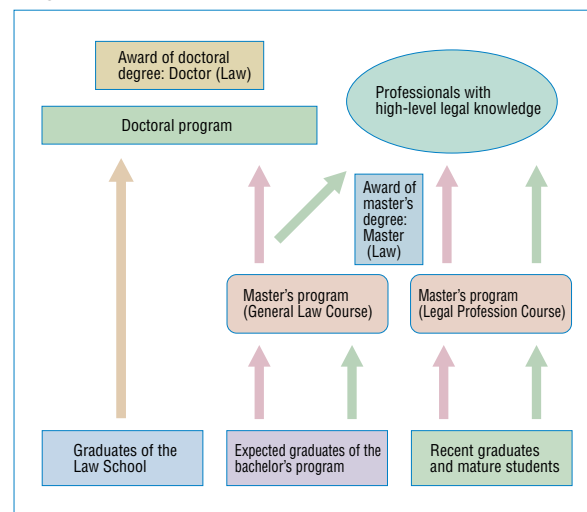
Award of doctoral degree: Doctor (Law)

Doctoral program

Professionals with high-level legal knowledge

Award of master's degree: Master (Law)

Master's program (General Law Course)

Master's program (Legal Profession Course)

Graduates of the Law School

Expected graduates of the bachelor's program

Recent graduates and mature students